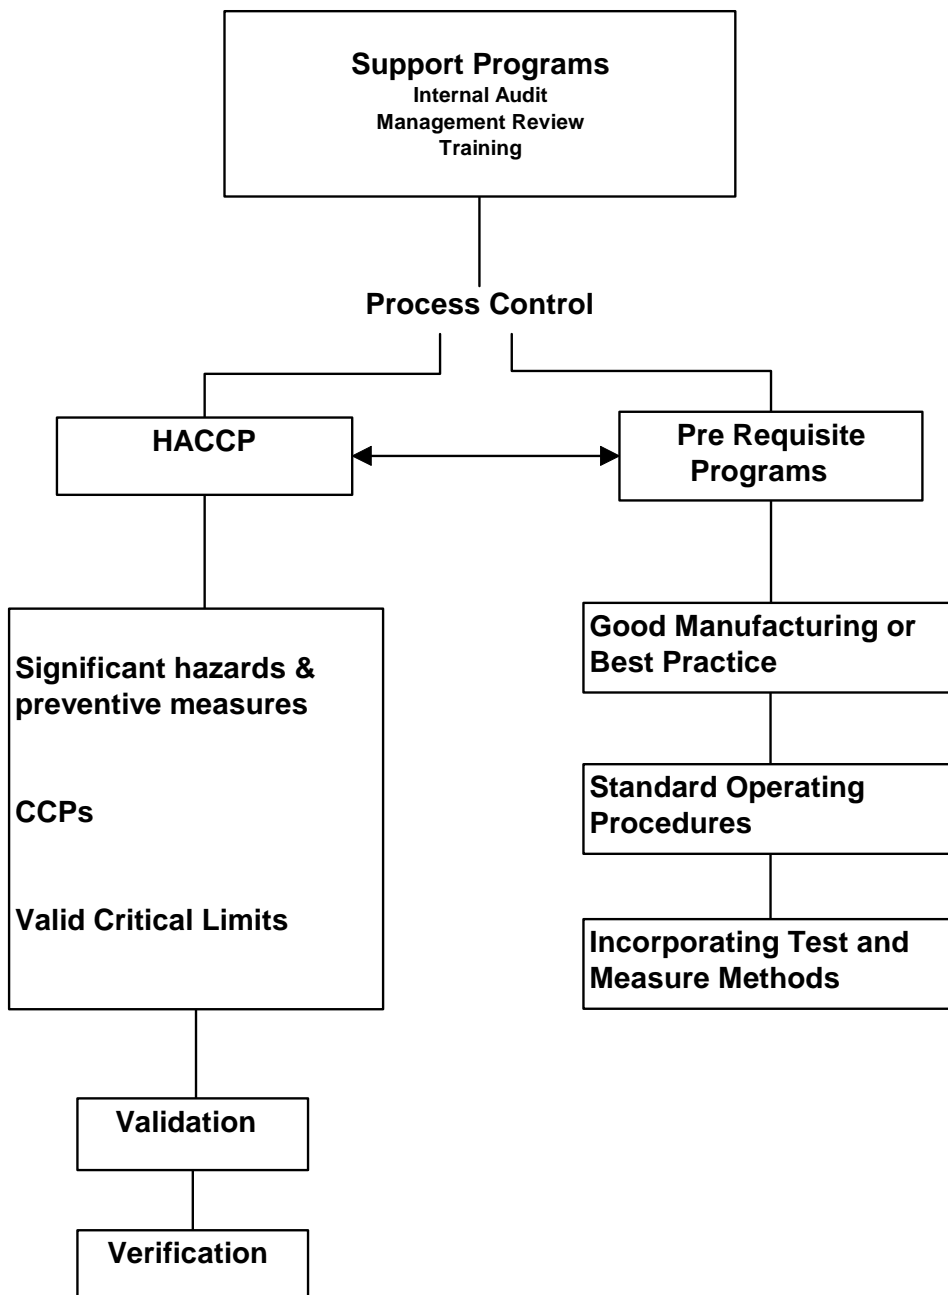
Support Programs
Internal Audit
Management Review
Training

Process Control

HACCP

Pre Requisite Programs

Significant hazards & preventive measures

CCPs

Valid Critical Limits

Validation

Verification

Good Manufacturing or Best Practice

Standard Operating Procedures

Incorporating Test and Measure Methods